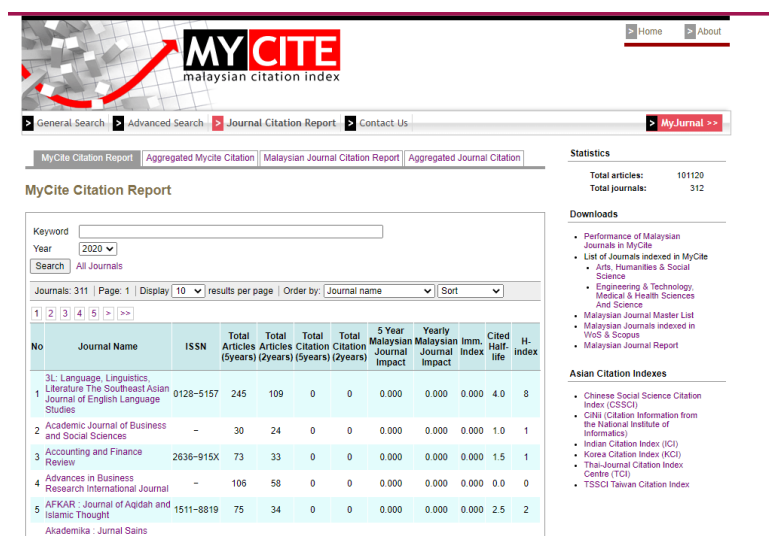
MYCITE
malaysian citation index

Home About

General Search Advanced Search Journal Citation Report Contact Us MyJournal >>

MyCite Citation Report | Aggregated Mycite Citation | Malaysian Journal Citation Report | Aggregated Journal Citation

MyCite Citation Report

Keyword
Year 2020
Search All Journals

Journals: 311 | Page: 1 | Display 10 results per page | Order by: Journal name Sort

1 2 3 4 5 > >>

| No | Journal Name | ISSN | Total Articles (5years) | Total Articles (2years) | Total Citation (5years) | Total Citation (2years) | 5 Year Malaysian Journal Impact | Yearly Malaysian Journal Impact | Imm. Index | Cited Half-life | H-index |
|---|---|---|---|---|---|---|---|---|---|---|---|
| 1 | 3L: Language, Linguistics, Literature The Southeast Asian Journal of English Language Studies | 0128-5157 | 245 | 109 | 0 | 0 | 0.000 | 0.000 | 0.000 | 4.0 | 8 |
| 2 | Academic Journal of Business and Social Sciences | - | 30 | 24 | 0 | 0 | 0.000 | 0.000 | 0.000 | 1.0 | 1 |
| 3 | Accounting and Finance Review | 2636-915X | 73 | 33 | 0 | 0 | 0.000 | 0.000 | 0.000 | 1.5 | 1 |
| 4 | Advances in Business Research International Journal | - | 106 | 58 | 0 | 0 | 0.000 | 0.000 | 0.000 | 0.0 | 0 |
| 5 | AFKAR : Journal of Aqidah and Islamic Thought | 1511-8819 | 75 | 34 | 0 | 0 | 0.000 | 0.000 | 0.000 | 2.5 | 2 |
| | Akademika : Jurnal Sains | | | | | | | | | | |

Statistics
Total articles: 101120
Total journals: 312

Downloads
- Performance of Malaysian Journals in MyCite
- List of Journals indexed in MyCite
  - Arts, Humanities & Social Science
  - Engineering & Technology, Medical & Health Sciences And Science
- Malaysian Journal Master List
- Malaysian Journals indexed in WoS & Scopus
- Malaysian Journal Report

Asian Citation Indexes
- Chinese Social Science Citation Index (CSSCI)
- CiNii (Citation Information from the National Institute of Informatics)
- Indian Citation Index (ICI)
- Korea Citation Index (KCI)
- Thai-Journal Citation Index Centre (TCI)
- TSSCI Taiwan Citation Index